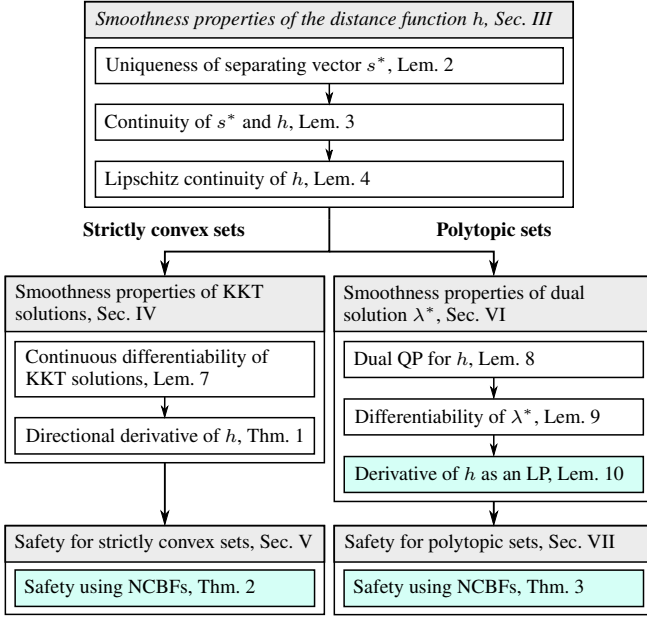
Smoothness properties of the distance function $h$, Sec. III

Uniqueness of separating vector $s^*$, Lem. 2

Continuity of $s^*$ and $h$, Lem. 3

Lipschitz continuity of $h$, Lem. 4

**Strictly convex sets**

**Polytopic sets**

Smoothness properties of KKT solutions, Sec. IV

Continuous differentiability of KKT solutions, Lem. 7

Directional derivative of $h$, Thm. 1

Smoothness properties of dual solution $\lambda^*$, Sec. VI

Dual QP for $h$, Lem. 8

Differentiability of $\lambda^*$, Lem. 9

Derivative of $h$ as an LP, Lem. 10

Safety for strictly convex sets, Sec. V

Safety using NCBFs, Thm. 2

Safety for polytopic sets, Sec. VII

Safety using NCBFs, Thm. 3